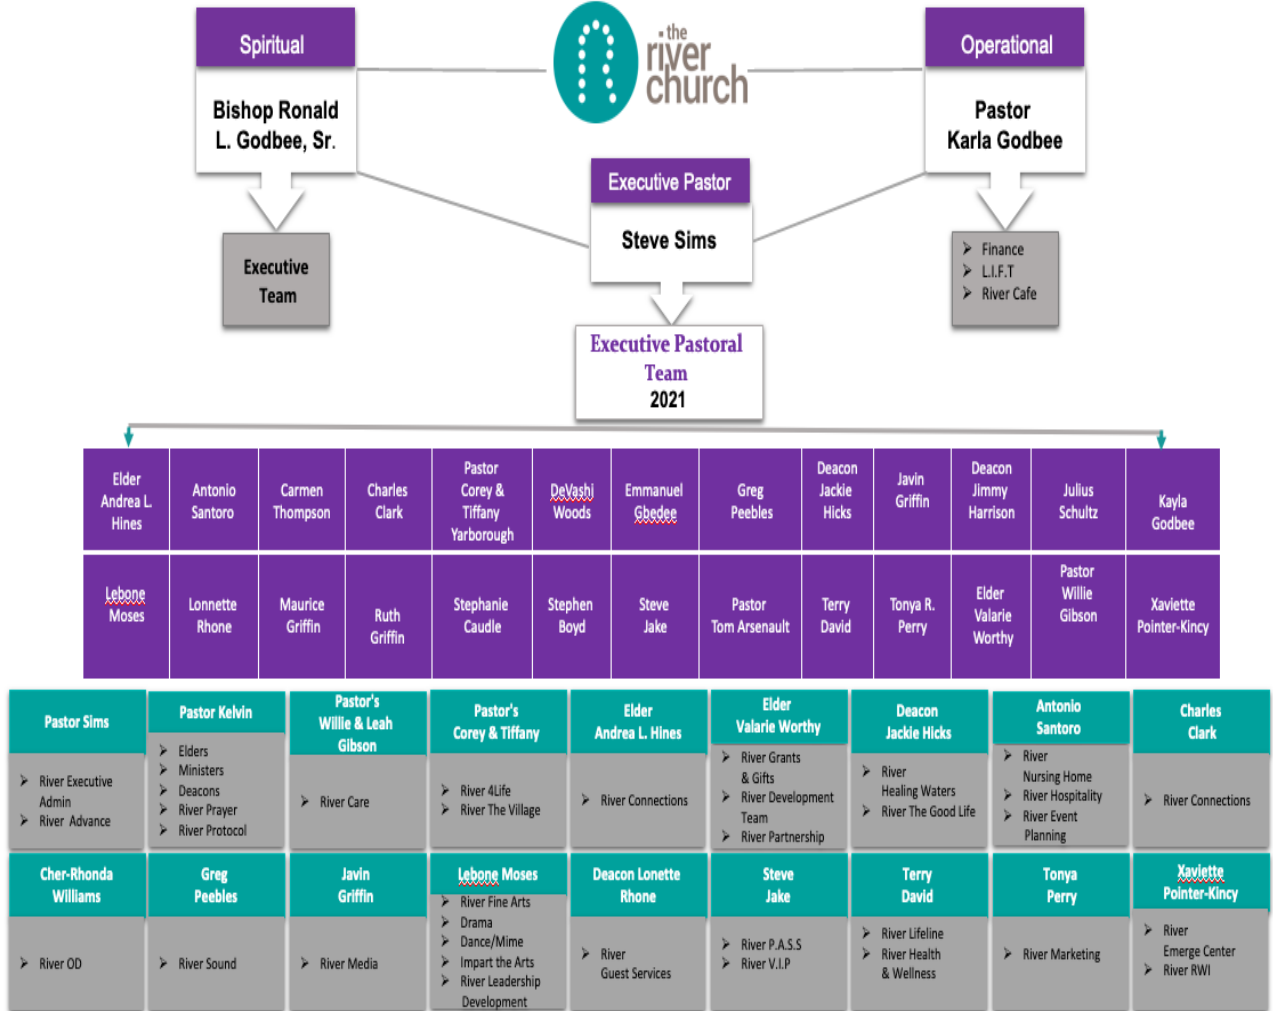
Spiritual

Bishop Ronald L. Godbee, Sr.

Executive Team

the river church

Operational

Pastor Karla Godbee

➢ Finance
➢ L.I.F.T
➢ River Cafe

Executive Pastor

Steve Sims

Executive Pastoral Team
2021

| Elder Andrea L. Hines | Antonio Santoro | Carmen Thompson | Charles Clark | Pastor Corey & Tiffany Yarborough | DeVashj Woods | Emmanuel Gbedee | Greg Peebles | Deacon Jackie Hicks | Javin Griffin | Deacon Jimmy Harrison | Julius Schultz | Kayla Godbee |
|---|---|---|---|---|---|---|---|---|---|---|---|---|
| Lebone Moses | Lonnette Rhone | Maurice Griffin | Ruth Griffin | Stephanie Caudle | Stephen Boyd | Steve Jake | Pastor Tom Arsenault | Terry David | Tonya R. Perry | Elder Valarie Worthy | Pastor Willie Gibson | Xaviette Pointer-Kincy |

| Pastor Sims | Pastor Kelvin | Pastor's Willie & Leah Gibson | Pastor's Corey & Tiffany | Elder Andrea L. Hines | Elder Valarie Worthy | Deacon Jackie Hicks | Antonio Santoro | Charles Clark |
|---|---|---|---|---|---|---|---|---|
| ➢ River Executive Admin ➢ River Advance | ➢ Elders ➢ Ministers ➢ Deacons ➢ River Prayer ➢ River Protocol | ➢ River Care | ➢ River 4Life ➢ River The Village | ➢ River Connections | ➢ River Grants & Gifts ➢ River Development Team ➢ River Partnership | ➢ River Healing Waters ➢ River The Good Life | ➢ River Nursing Home ➢ River Hospitality ➢ River Event Planning | ➢ River Connections |
| Cher-Rhonda Williams | Greg Peebles | Javin Griffin | Lebone Moses | Deacon Lonette Rhone | Steve Jake | Terry David | Tonya Perry | Xaviette Pointer-Kincy |
| ➢ River OD | ➢ River Sound | ➢ River Media | ➢ River Fine Arts ➢ Drama ➢ Dance/Mime ➢ Impart the Arts ➢ River Leadership Development | ➢ River Guest Services | ➢ River P.A.S.S ➢ River V.I.P | ➢ River Lifeline ➢ River Health & Wellness | ➢ River Marketing | ➢ River Emerge Center ➢ River RWI |